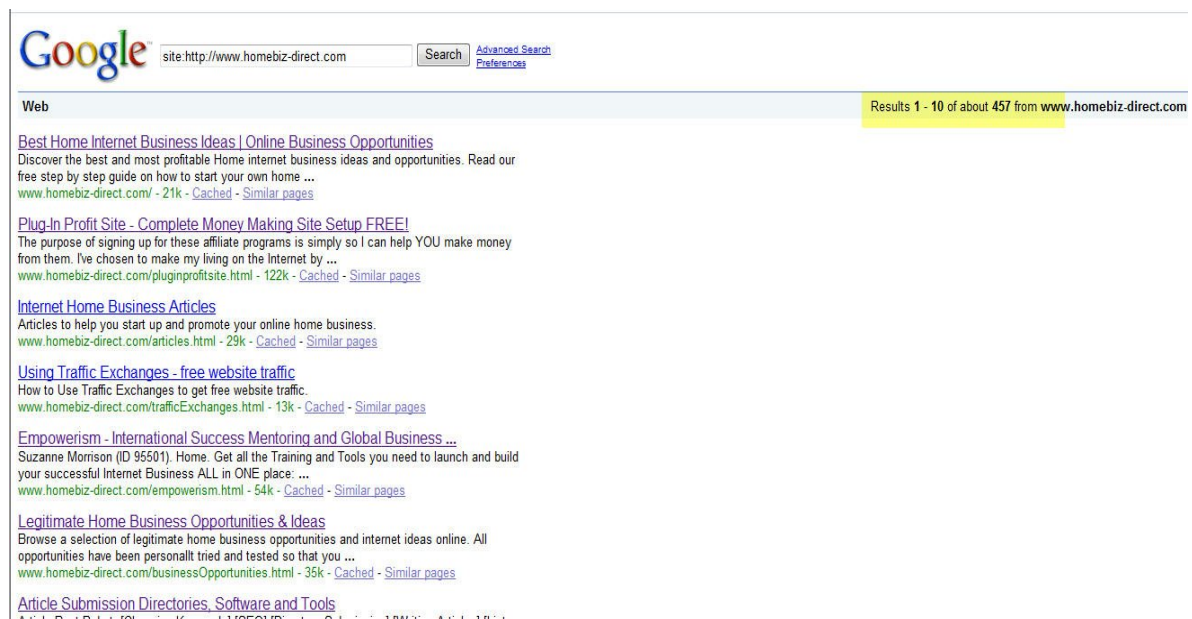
Google site:http://www.homebiz-direct.com Search Advanced Search Preferences

Web

Results 1 - 10 of about 457 from www.homebiz-direct.com

Best Home Internet Business Ideas | Online Business Opportunities
Discover the best and most profitable Home internet business ideas and opportunities. Read our free step by step guide on how to start your own home ...
www.homebiz-direct.com/ - 21k - Cached - Similar pages

Plug-In Profit Site - Complete Money Making Site Setup FREE!
The purpose of signing up for these affiliate programs is simply so I can help YOU make money from them. I've chosen to make my living on the Internet by ...
www.homebiz-direct.com/pluginprofitsite.html - 122k - Cached - Similar pages

Internet Home Business Articles
Articles to help you start up and promote your online home business.
www.homebiz-direct.com/articles.html - 29k - Cached - Similar pages

Using Traffic Exchanges - free website traffic
How to Use Traffic Exchanges to get free website traffic.
www.homebiz-direct.com/trafficExchanges.html - 13k - Cached - Similar pages

Empowerism - International Success Mentoring and Global Business ...
Suzanne Morrison (ID 95501). Home. Get all the Training and Tools you need to launch and build your successful Internet Business ALL in ONE place: ...
www.homebiz-direct.com/empowerism.html - 54k - Cached - Similar pages

Legitimate Home Business Opportunities & Ideas
Browse a selection of legitimate home business opportunities and internet ideas online. All opportunities have been personallt tried and tested so that you ...
www.homebiz-direct.com/businessOpportunities.html - 35k - Cached - Similar pages

Article Submission Directories, Software and Tools
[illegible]